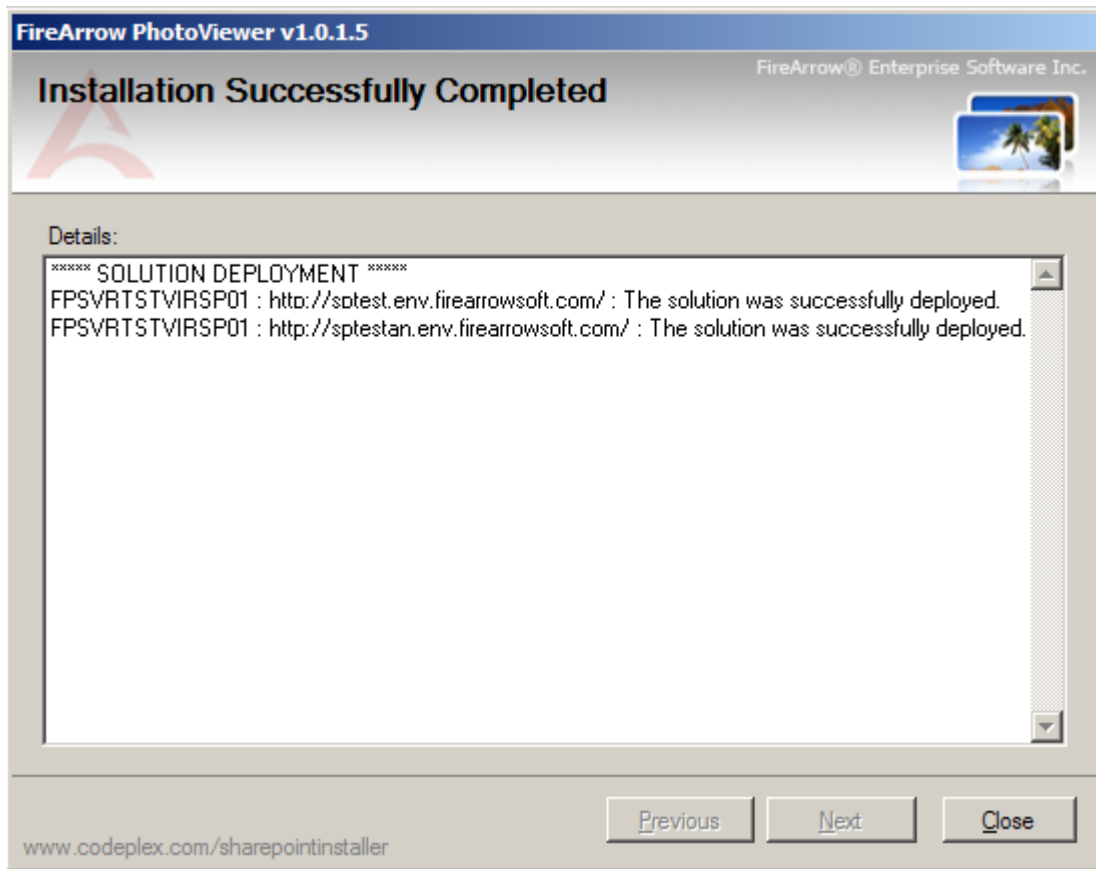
FireArrow PhotoViewer v1.0.1.5

Installation Successfully Completed

FireArrow® Enterprise Software Inc.

Details:

***** SOLUTION DEPLOYMENT *****
FPSVRTSTVIRSP01 : http://sptest.env.firearrowsoft.com/ : The solution was successfully deployed.
FPSVRTSTVIRSP01 : http://sptestan.env.firearrowsoft.com/ : The solution was successfully deployed.

Previous
Next
Close

www.codeplex.com/sharepointinstaller